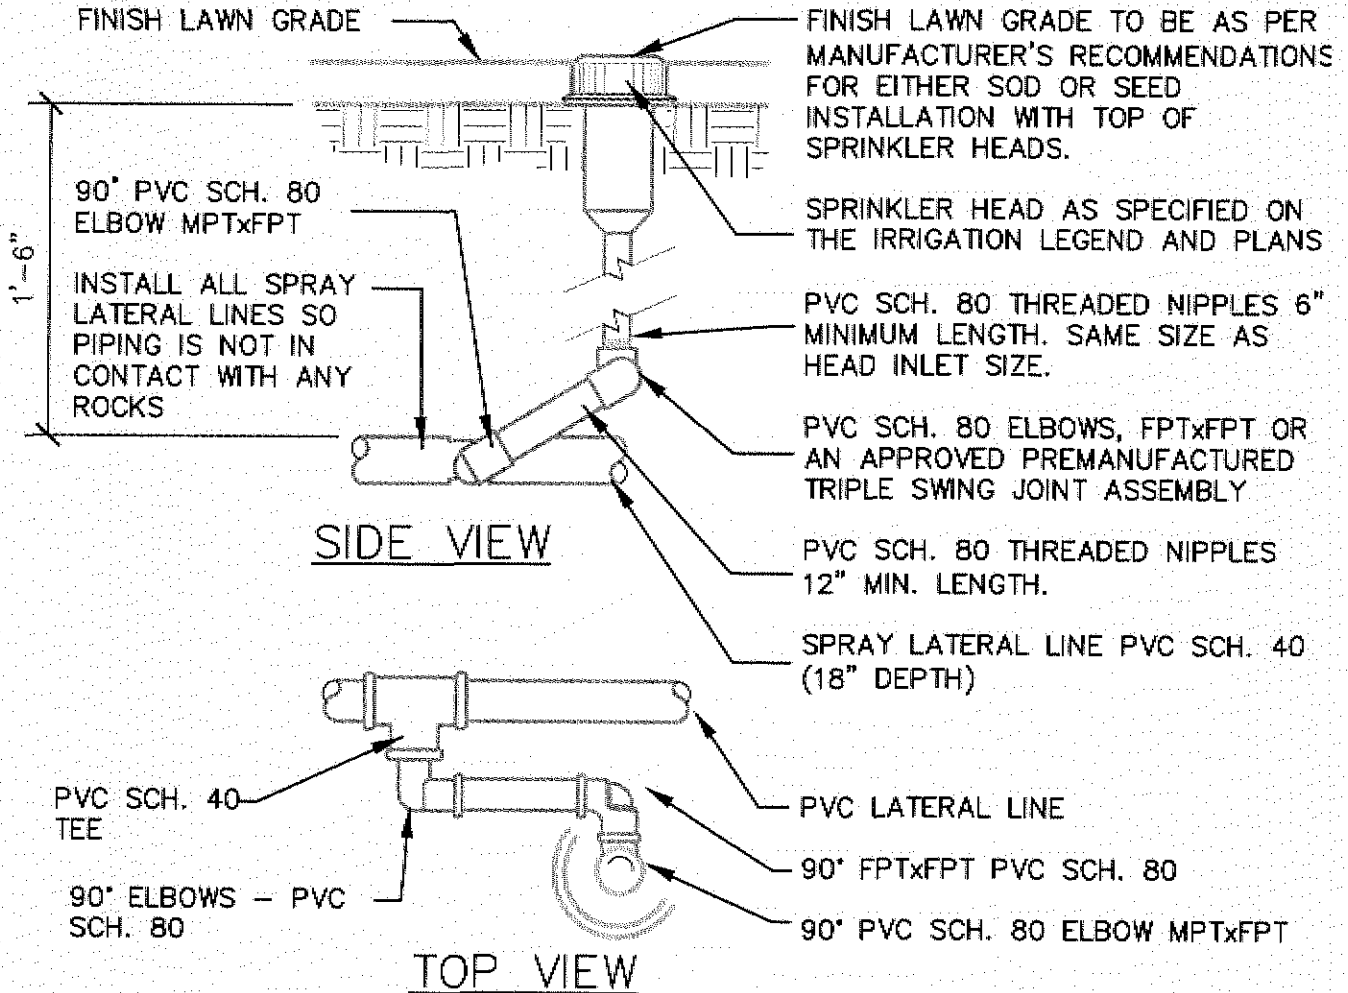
FINISH LAWN GRADE

FINISH LAWN GRADE TO BE AS PER MANUFACTURER'S RECOMMENDATIONS FOR EITHER SOD OR SEED INSTALLATION WITH TOP OF SPRINKLER HEADS.

1'–6"

90° PVC SCH. 80 ELBOW MPTxFPT

SPRINKLER HEAD AS SPECIFIED ON THE IRRIGATION LEGEND AND PLANS

INSTALL ALL SPRAY LATERAL LINES SO PIPING IS NOT IN CONTACT WITH ANY ROCKS

PVC SCH. 80 THREADED NIPPLES 6" MINIMUM LENGTH. SAME SIZE AS HEAD INLET SIZE.

PVC SCH. 80 ELBOWS, FPTxFPT OR AN APPROVED PREMANUFACTURED TRIPLE SWING JOINT ASSEMBLY

SIDE VIEW

PVC SCH. 80 THREADED NIPPLES 12" MIN. LENGTH.

SPRAY LATERAL LINE PVC SCH. 40 (18" DEPTH)

PVC SCH. 40 TEE

PVC LATERAL LINE

90° FPTxFPT PVC SCH. 80

90° ELBOWS – PVC SCH. 80

90° PVC SCH. 80 ELBOW MPTxFPT

TOP VIEW